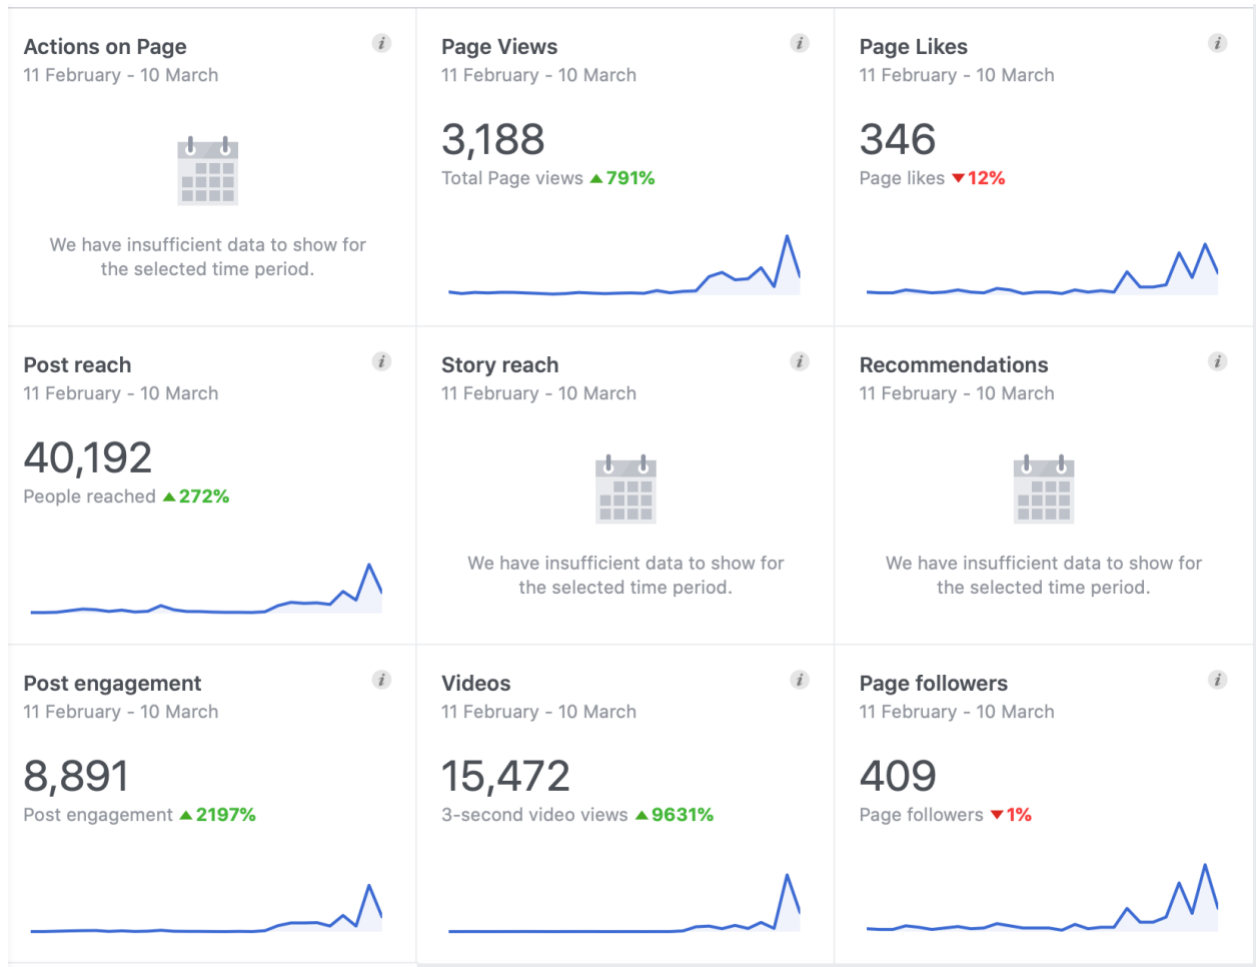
Actions on Page
11 February - 10 March
i

We have insufficient data to show for the selected time period.

Page Views
11 February - 10 March
i

3,188
Total Page views ▲791%

Page Likes
11 February - 10 March
i

346
Page likes ▼12%

Post reach
11 February - 10 March
i

40,192
People reached ▲272%

Story reach
11 February - 10 March
i

We have insufficient data to show for the selected time period.

Recommendations
11 February - 10 March
i

We have insufficient data to show for the selected time period.

Post engagement
11 February - 10 March
i

8,891
Post engagement ▲2197%

Videos
11 February - 10 March
i

15,472
3-second video views ▲9631%

Page followers
11 February - 10 March
i

409
Page followers ▼1%